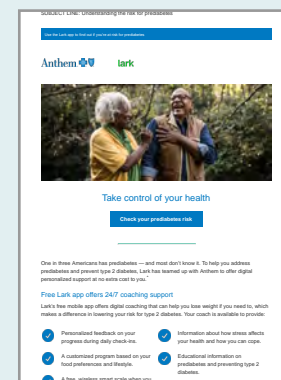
SUBJECT LINE: Understanding the risk for prediabetes

Use the Lark app to find out if you're at risk for prediabetes.

Anthem lark

Take control of your health

Check your prediabetes risk

One in three Americans has prediabetes — and most don't know it. To help you address prediabetes and prevent type 2 diabetes, Lark has teamed up with Anthem to offer digital personalized support at no extra cost to you.*

Free Lark app offers 24/7 coaching support

Lark's free mobile app offers digital coaching that can help you lose weight if you need to, which makes a difference in lowering your risk for type 2 diabetes. Your coach is available to provide:

Personalized feedback on your progress during daily check-ins.

Information about how stress affects your health and how you can cope.

A customized program based on your food preferences and lifestyle.

Educational information on prediabetes and preventing type 2 diabetes.

A free, wireless smart scale when you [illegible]